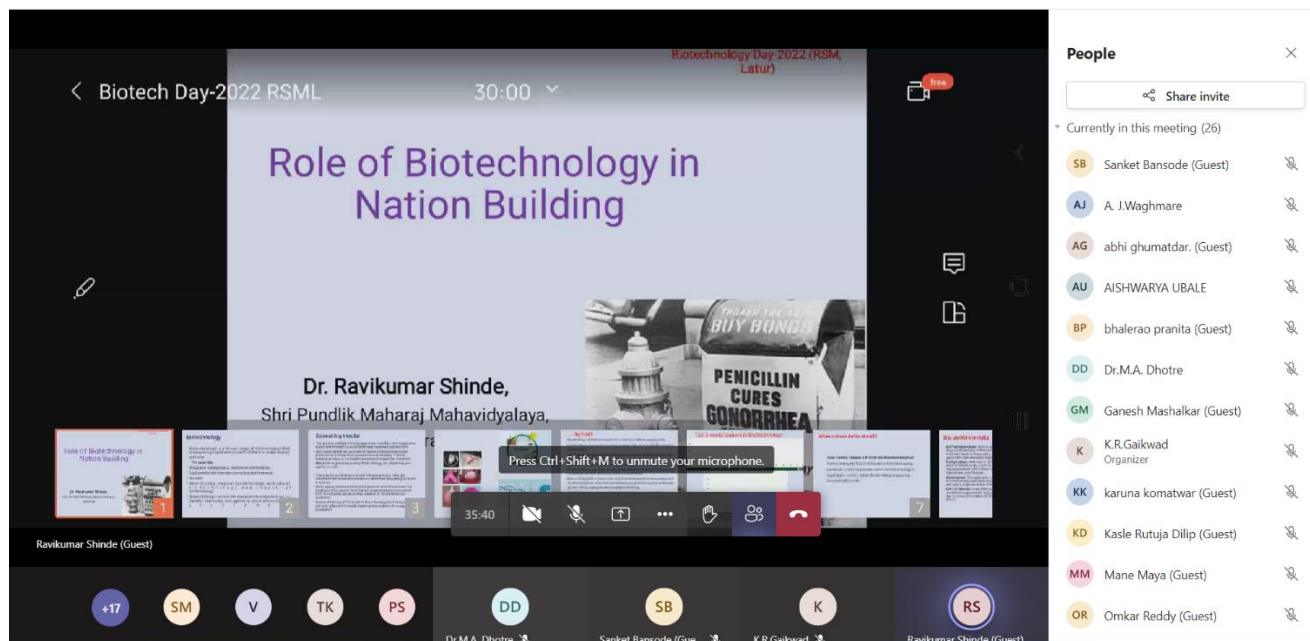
Biotech Day-2022 RSML

30:00

free

Biotechnology Day-2022 (RSM, Latur)

Role of Biotechnology in Nation Building

Dr. Ravikumar Shinde,

Shri Pundlik Maharaj Mahavidyalaya,

THANK THE ... BUY BONDS

PENICILLIN CURES GONORRHEA

Role of Biotechnology in Nation Building

1 2 3 7

Press Ctrl+Shift+M to unmute your microphone.

35:40

Ravikumar Shinde (Guest)

+17 SM V TK PS

DD Dr.M.A. Dhotre

SB Sanket Bansode (Gue

K K.R.Gaikwad

RS Ravikumar Shinde (Guest)

People

Share invite

Currently in this meeting (26)

SB Sanket Bansode (Guest)

AJ A. J.Waghmare

AG abhi ghumatdar. (Guest)

AU AISHWARYA UBALE

BP bhalerao pranita (Guest)

DD Dr.M.A. Dhotre

GM Ganesh Mashalkar (Guest)

K K.R.Gaikwad
Organizer

KK karuna komatwar (Guest)

KD Kasle Rutuja Dilip (Guest)

MM Mane Maya (Guest)

OR Omkar Reddy (Guest)